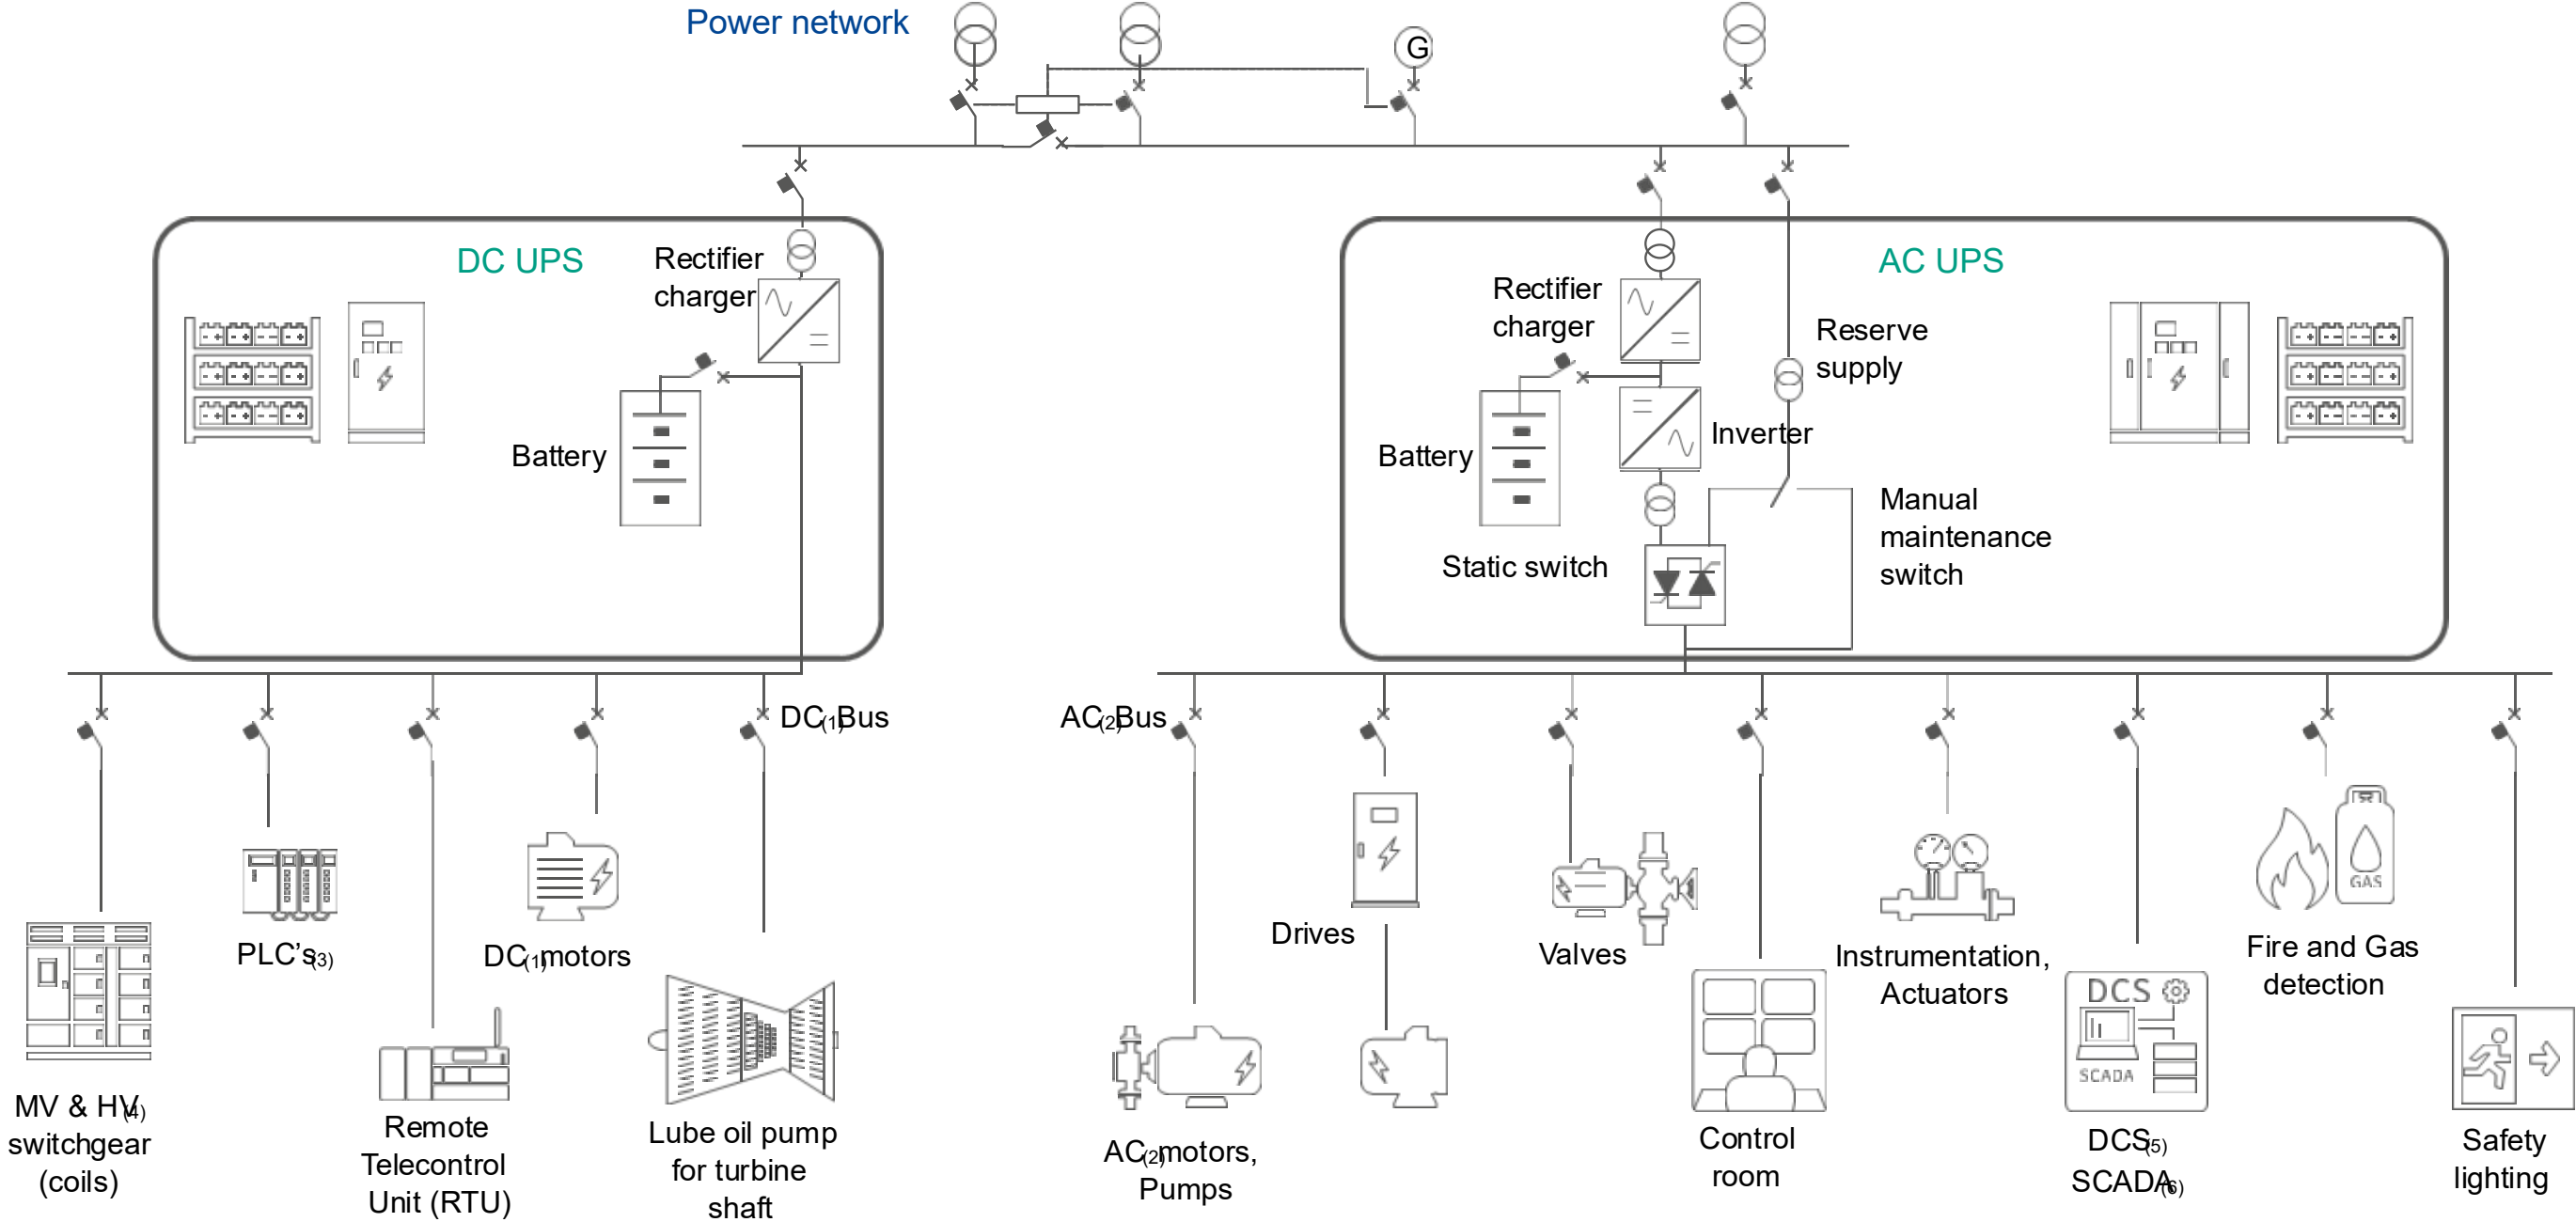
Power network

G

DC UPS

Rectifier charger

Battery

AC UPS

Rectifier charger

Reserve supply

Battery

Inverter

Manual maintenance switch

Static switch

DC(1)Bus

AC(2)Bus

MV & HV(4) switchgear (coils)

PLC's(3)

Remote Telecontrol Unit (RTU)

DC(1)motors

Lube oil pump for turbine shaft

AC(2)motors, Pumps

Drives

Valves

Control room

Instrumentation, Actuators

DCS

SCADA

DCS(5) SCADA(6)

GAS

Fire and Gas detection

Safety lighting